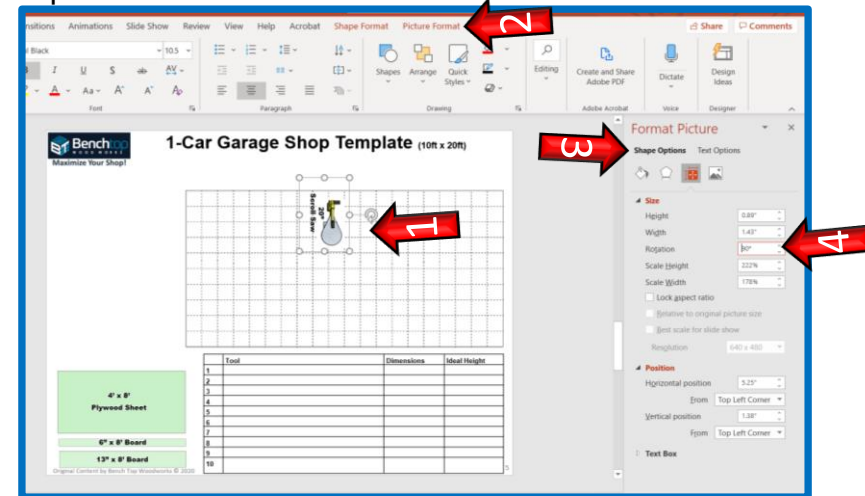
nsitions Animations Slide Show Review View Help Acrobat Shape Format Picture Format

Share Comments

rial Black 10.5

Font Paragraph Drawing Adobe Acrobat Voice Designer

Shapes Arrange Quick Styles Editing Create and Share Adobe PDF Dictate Design Ideas

2

Benchtop WOOD WORKS Maximize Your Shop!

1-Car Garage Shop Template (10ft x 20ft)

Scroll Saw 20"

1

| | Tool | Dimensions | Ideal Height |
|---|---|---|---|
| 1 | | | |
| 2 | | | |
| 3 | | | |
| 4 | | | |
| 5 | | | |
| 6 | | | |
| 7 | | | |
| 8 | | | |
| 9 | | | |
| 10 | | | |

4' x 8' Plywood Sheet

6" x 8' Board

13" x 8' Board

Original Content by Bench Top Woodworks © 2020

Format Picture

3

Shape Options Text Options

Size

Height 0.89"

Width 1.43"

Rotation 90°

4

Scale Height 222%

Scale Width 178%

Lock aspect ratio

Relative to original picture size

Best scale for slide show

Resolution 640 x 480

Position

Horizontal position 3.25"

From Top Left Corner

Vertical position 1.38"

From Top Left Corner

Text Box